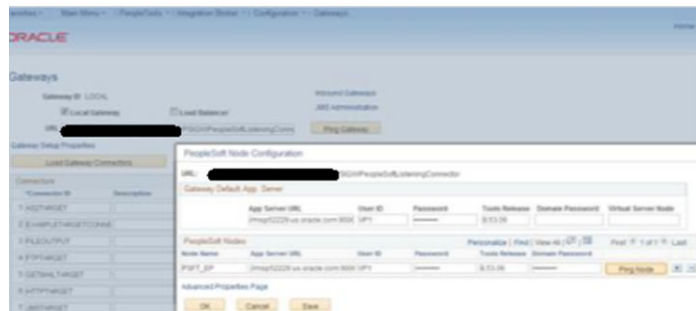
avorites ▾ Main Menu ▾ > PeopleTools ▾ > Integration Broker ▾ > Configuration ▾ > Gateways

Home

ORACLE

Gateways

Gateway ID LOCAL

Inbound Gateways

JMS Administration

Local Gateway

Load Balancer

URL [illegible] PSIGW/PeopleSoftListeningConne

Ping Gateway

Gateway Setup Properties

Load Gateway Connectors

Connectors

*Connector ID

Description

1 AS2TARGET

2 EXAMPLETARGETCONNE

3 FILEOUTPUT

4 FTPTARGET

5 GETMAILTARGET

6 HTTPTARGET

7 JMSTARGET

PeopleSoft Node Configuration

URL: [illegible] PSIGW/PeopleSoftListeningConnector

Gateway Default App. Server

| App Server URL | User ID | Password | Tools Release | Domain Password | Virtual Server Node |
|---|---|---|---|---|---|
| //msp02229-us.oracle.com:900( | VP1 | •••••••• | 8.53.06 | | |

PeopleSoft Nodes

Personalize | Find | View All | First 1 of 1 Last

| Node Name | App Server URL | User ID | Password | Tools Release | Domain Password | |
|---|---|---|---|---|---|---|
| PSFT_EP | //msp02229-us.oracle.com:900( | VP1 | •••••••• | 8.53.06 | •••••••• | Ping Node |

Advanced Properties Page

OK Cancel Save